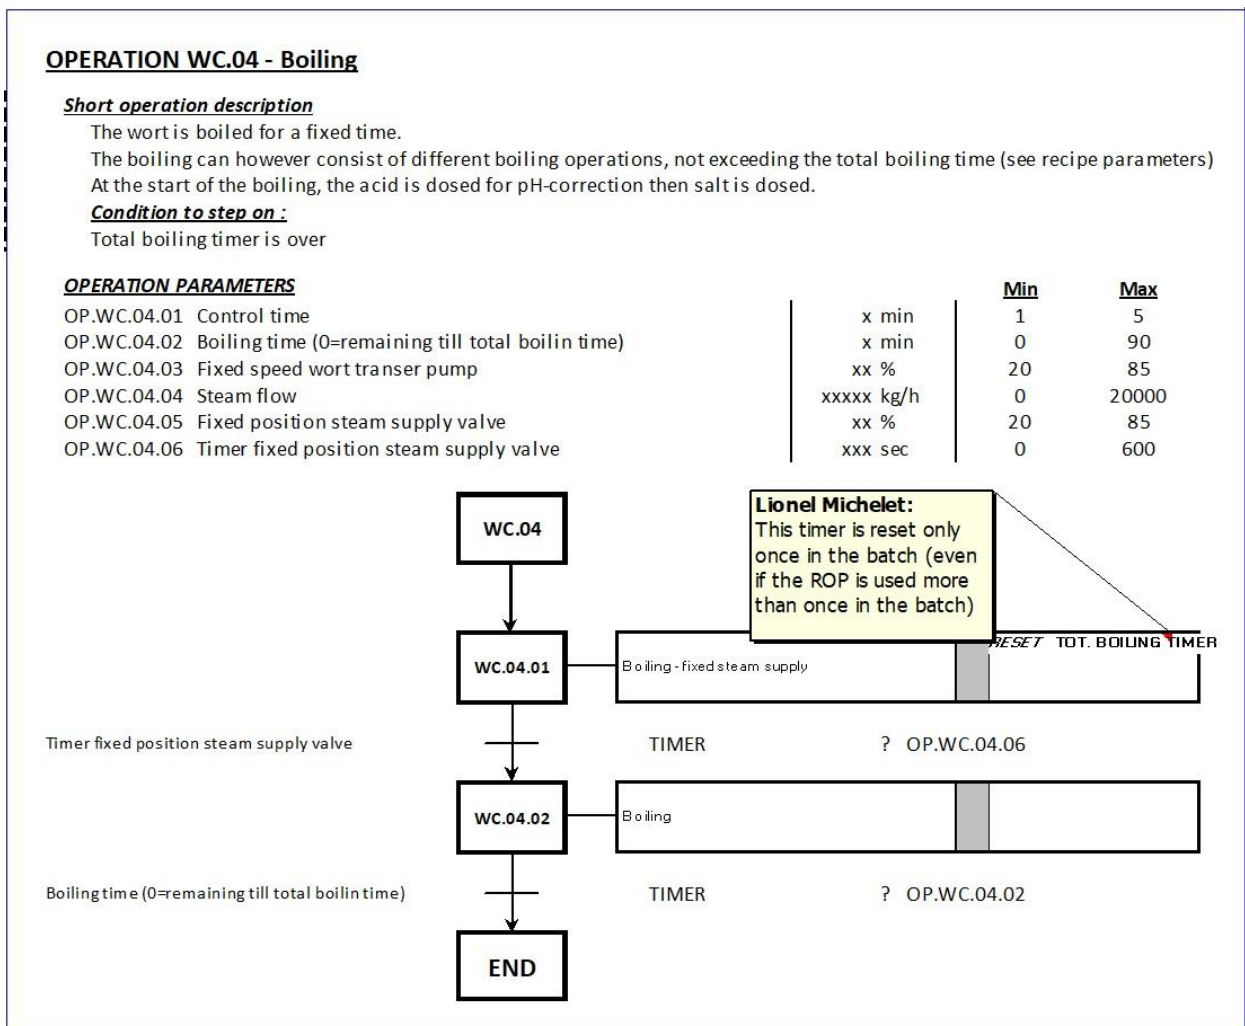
OPERATION WC.04 - Boiling

Short operation description

The wort is boiled for a fixed time.
The boiling can however consist of different boiling operations, not exceeding the total boiling time (see recipe parameters)
At the start of the boiling, the acid is dosed for pH-correction then salt is dosed.

Condition to step on :

Total boiling timer is over

OPERATION PARAMETERS

| | | | Min | Max |
|---|---|---|---|---|
| OP.WC.04.01 | Control time | x min | 1 | 5 |
| OP.WC.04.02 | Boiling time (0=remaining till total boilin time) | x min | 0 | 90 |
| OP.WC.04.03 | Fixed speed wort transer pump | xx % | 20 | 85 |
| OP.WC.04.04 | Steam flow | xxxxx kg/h | 0 | 20000 |
| OP.WC.04.05 | Fixed position steam supply valve | xx % | 20 | 85 |
| OP.WC.04.06 | Timer fixed position steam supply valve | xxx sec | 0 | 600 |

WC.04

Lionel Michelet:
This timer is reset only once in the batch (even if the ROP is used more than once in the batch)

RESET TOT. BOILING TIMER

WC.04.01

Boiling - fixed steam supply

Timer fixed position steam supply valve

TIMER

? OP.WC.04.06

WC.04.02

Boiling

Boiling time (0=remaining till total boilin time)

TIMER

? OP.WC.04.02

END